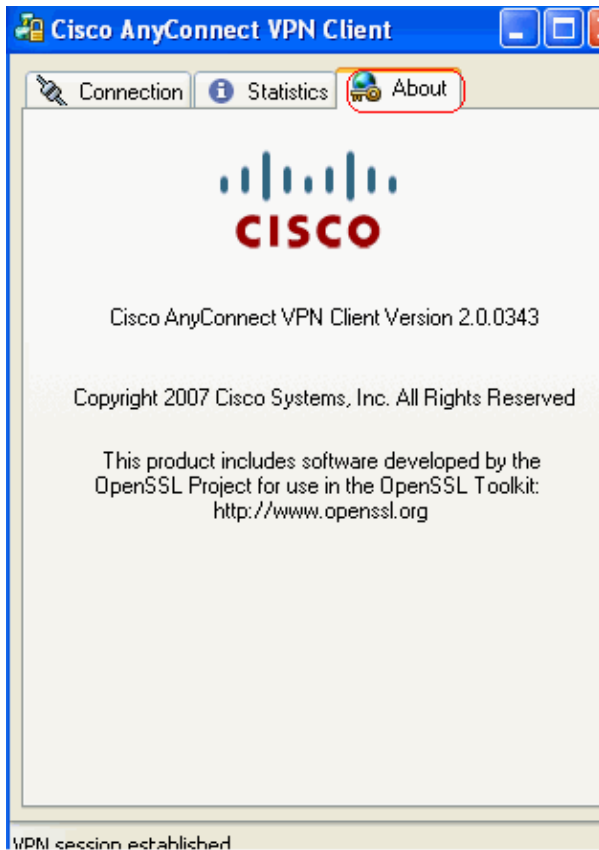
Cisco AnyConnect VPN Client

Connection Statistics About

CISCO

Cisco AnyConnect VPN Client Version 2.0.0343

Copyright 2007 Cisco Systems, Inc. All Rights Reserved

This product includes software developed by the OpenSSL Project for use in the OpenSSL Toolkit: http://www.openssl.org

VPN session established